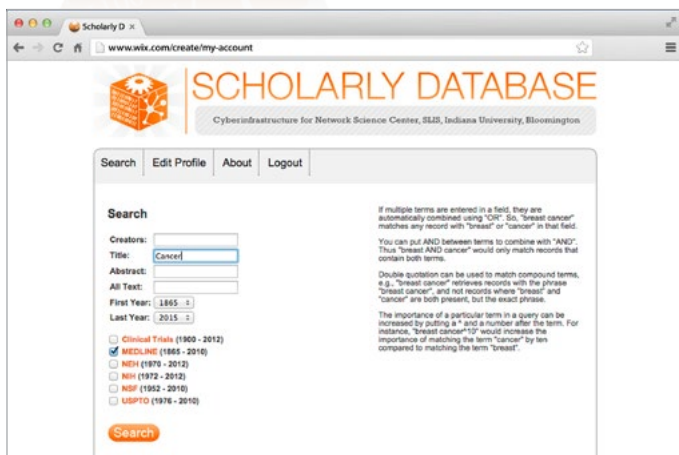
Scholarly D ×

www.wix.com/create/my-account

SCHOLARLY DATABASE

Cyberinfrastructure for Network Science Center, SLIS, Indiana University, Bloomington

Search | Edit Profile | About | Logout

Search

Creators:
Title: Cancer
Abstract:
All Text:
First Year: 1865
Last Year: 2015

Clinical Trials (1900 - 2012)
MEDLINE (1865 - 2010)
NEH (1970 - 2012)
NIH (1972 - 2012)
NSF (1952 - 2010)
USPTO (1976 - 2010)

Search

If multiple terms are entered in a field, they are automatically combined using "OR". So, "breast cancer" matches any record with "breast" or "cancer" in that field.

You can put AND between terms to combine with "AND". Thus "breast AND cancer" would only match records that contain both terms.

Double quotation can be used to match compound terms, e.g., "breast cancer" retrieves records with the phrase "breast cancer", and not records where "breast" and "cancer" are both present, but the exact phrase.

The importance of a particular term in a query can be increased by putting a ^ and a number after the term. For instance, "breast cancer^10" would increase the importance of matching the term "cancer" by ten compared to matching the term "breast".